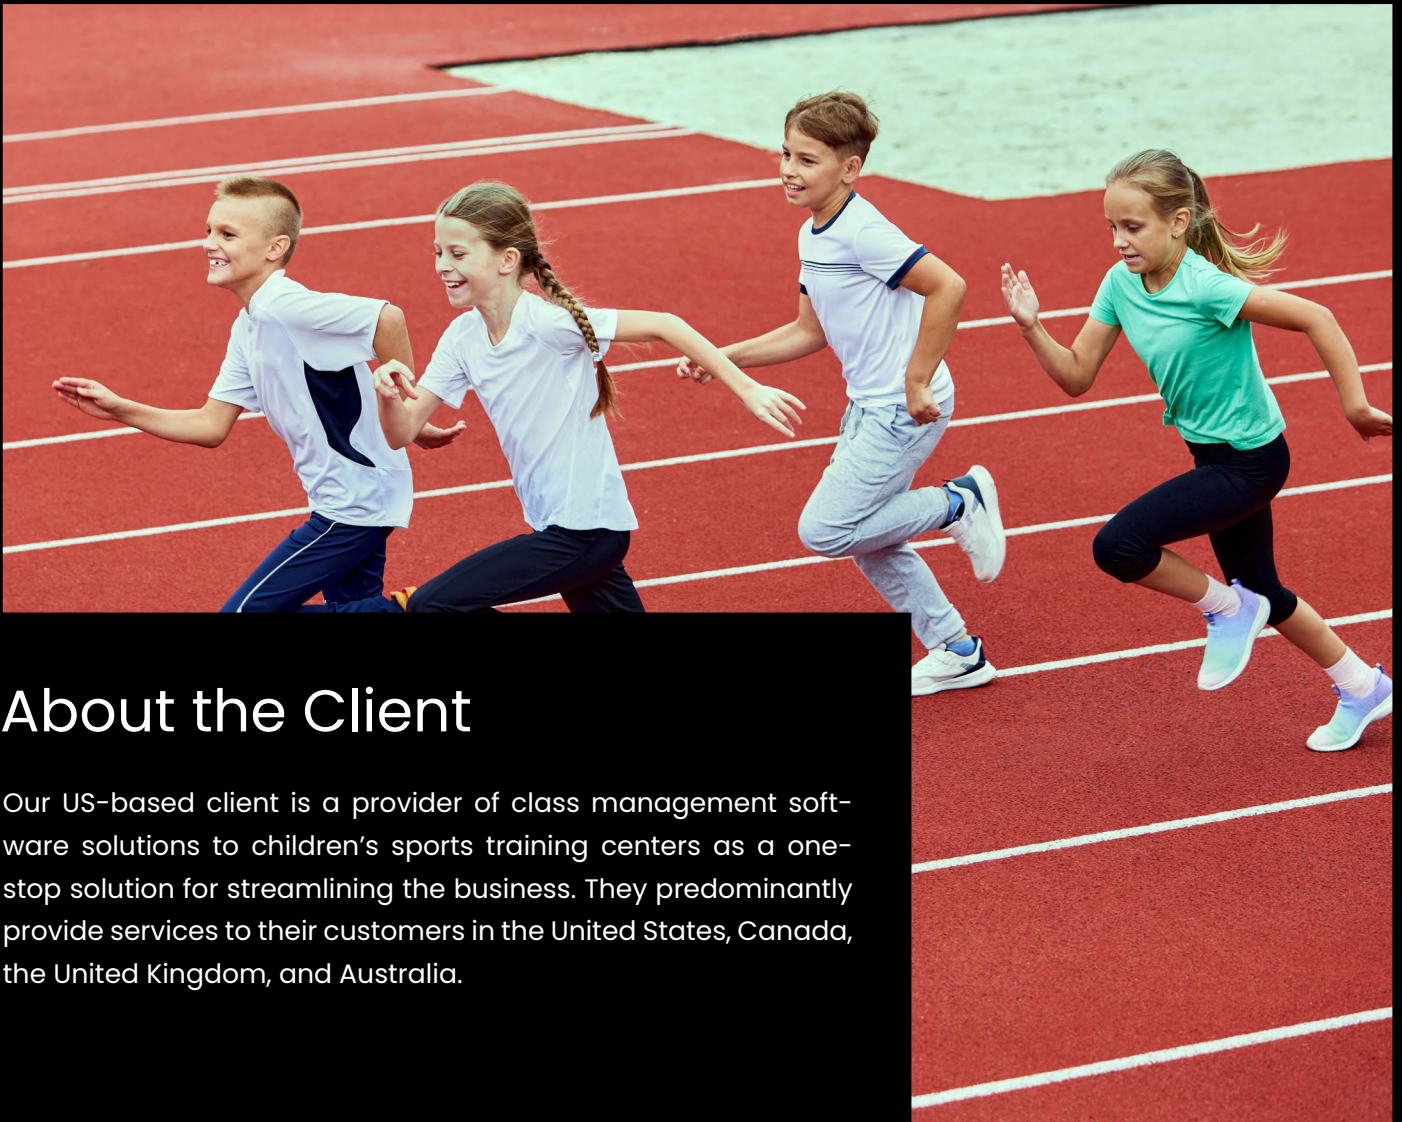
About the Client

Our US-based client is a provider of class management software solutions to children's sports training centers as a one-stop solution for streamlining the business. They predominantly provide services to their customers in the United States, Canada, the United Kingdom, and Australia.